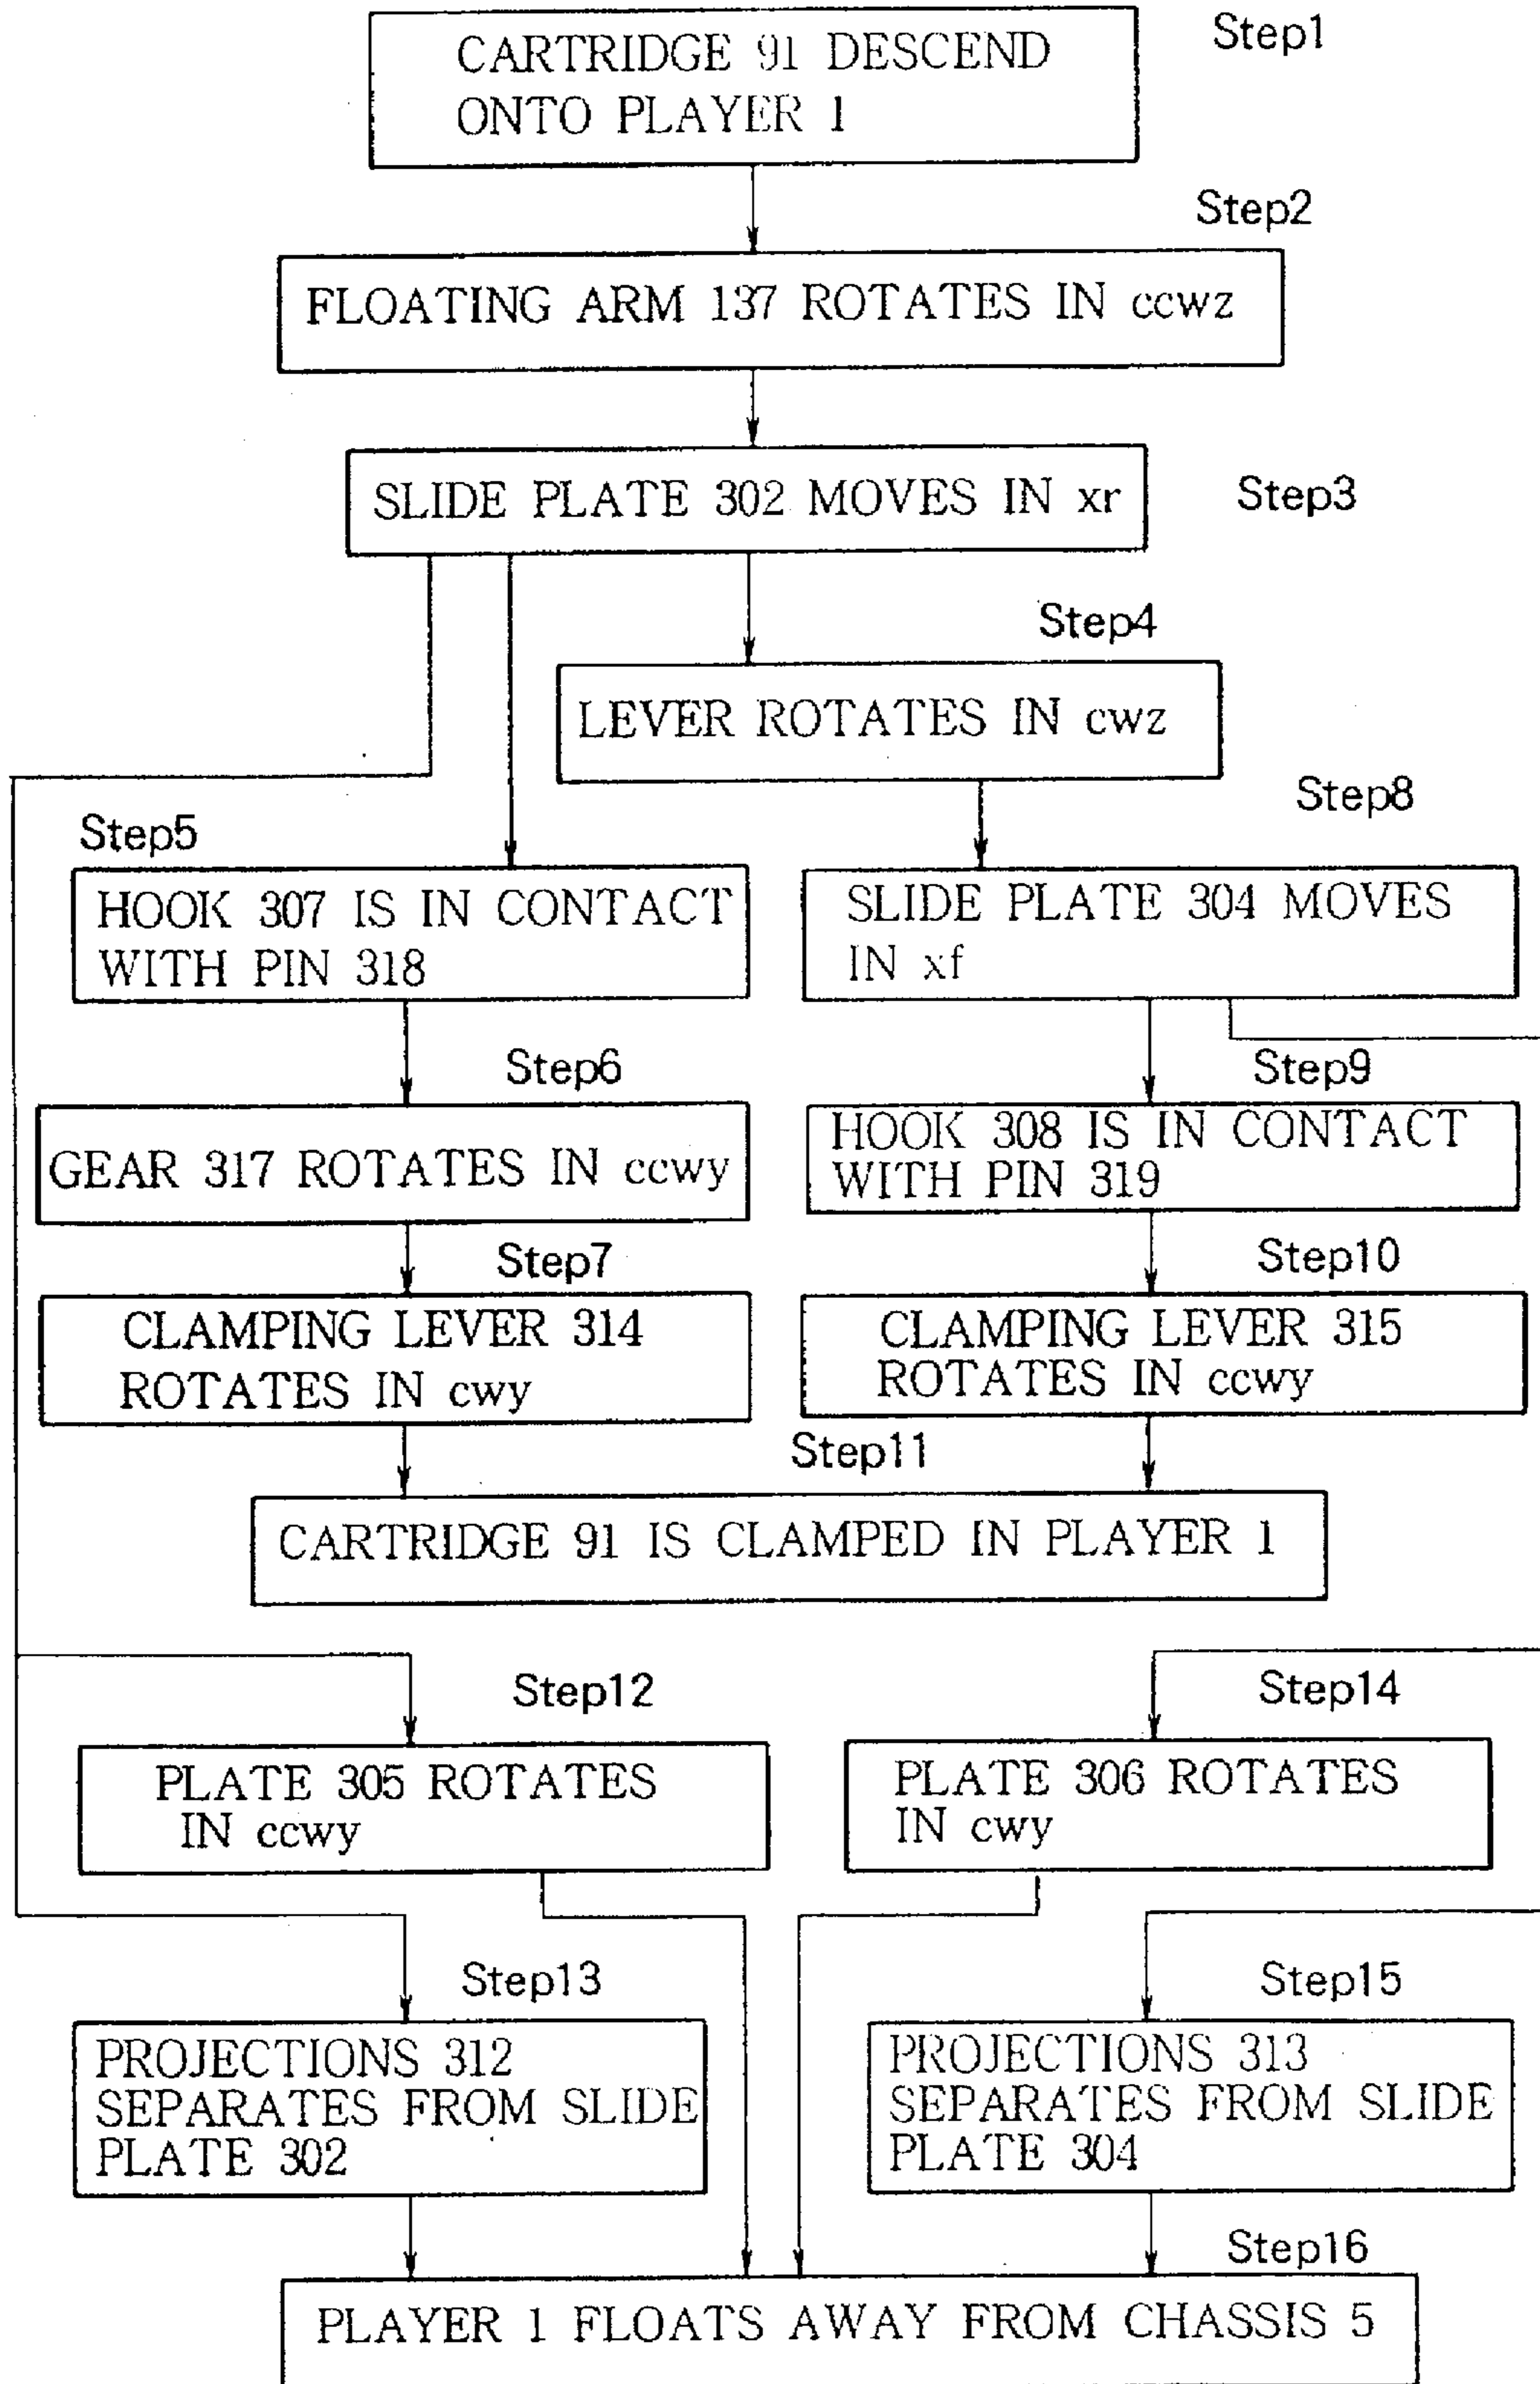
Step1
CARTRIDGE 91 DESCEND ONTO PLAYER 1

Step2
FLOATING ARM 137 ROTATES IN ccwz

SLIDE PLATE 302 MOVES IN xr
Step3

Step4
LEVER ROTATES IN cwz

Step8
Step5
HOOK 307 IS IN CONTACT WITH PIN 318

SLIDE PLATE 304 MOVES IN xf

Step6
GEAR 317 ROTATES IN ccwy

Step9
HOOK 308 IS IN CONTACT WITH PIN 319

Step7
CLAMPING LEVER 314 ROTATES IN cwy

Step10
CLAMPING LEVER 315 ROTATES IN ccwy

Step11
CARTRIDGE 91 IS CLAMPED IN PLAYER 1

Step12
PLATE 305 ROTATES IN ccwy

Step14
PLATE 306 ROTATES IN cwy

Step13
PROJECTIONS 312 SEPARATES FROM SLIDE PLATE 302

Step15
PROJECTIONS 313 SEPARATES FROM SLIDE PLATE 304

Step16
PLAYER 1 FLOATS AWAY FROM CHASSIS 5